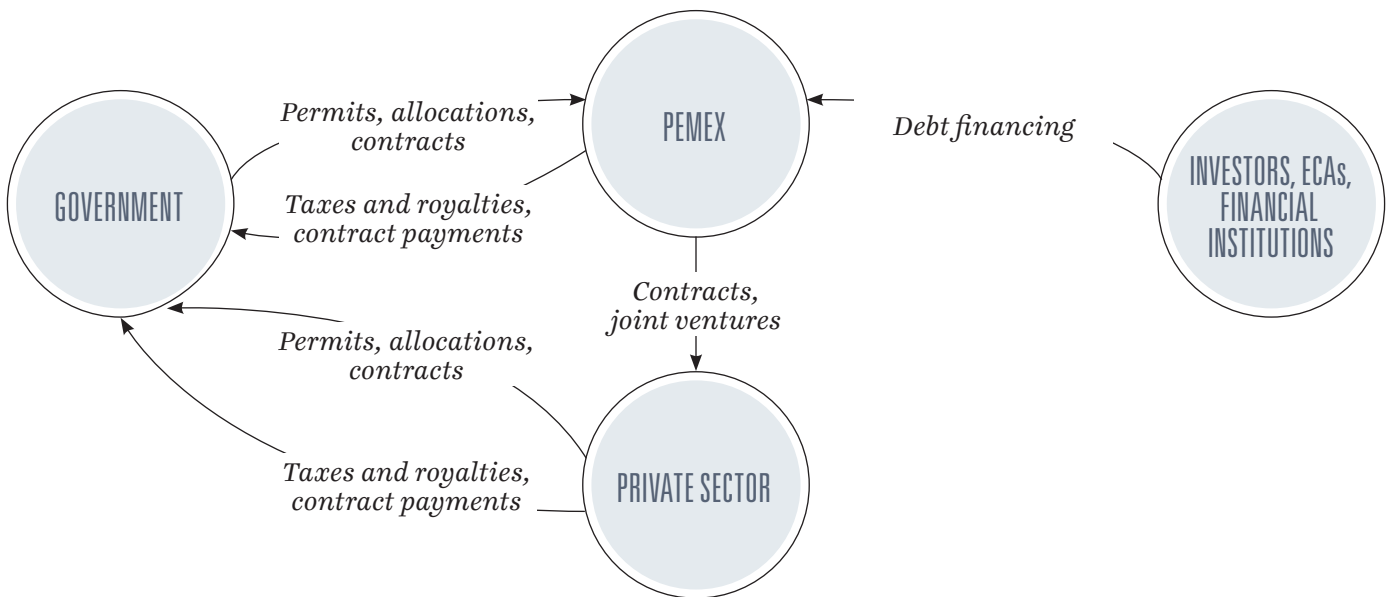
Permits, allocations, contracts

PEMEX

Debt financing

GOVERNMENT

Taxes and royalties, contract payments

INVESTORS, ECAs, FINANCIAL INSTITUTIONS

Contracts, joint ventures

Permits, allocations, contracts

Taxes and royalties, contract payments

PRIVATE SECTOR